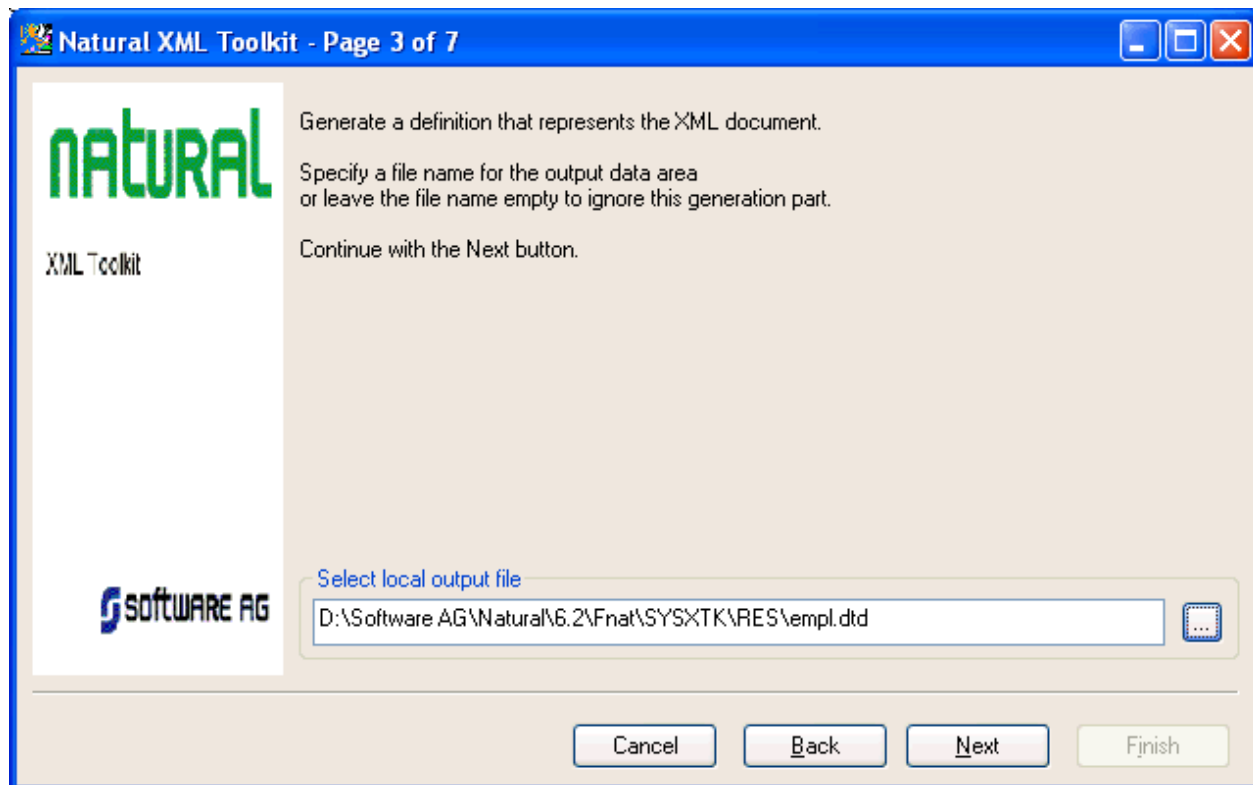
Natural XML Toolkit - Page 3 of 7

natural

XML Toolkit

SOFTWARE AG

Generate a definition that represents the XML document.

Specify a file name for the output data area
or leave the file name empty to ignore this generation part.

Continue with the Next button.

Select local output file

D:\Software AG\Natural\6.2\Fnat\SYSXTK\RES\empl.dtd

...

Cancel

Back

Next

Finish